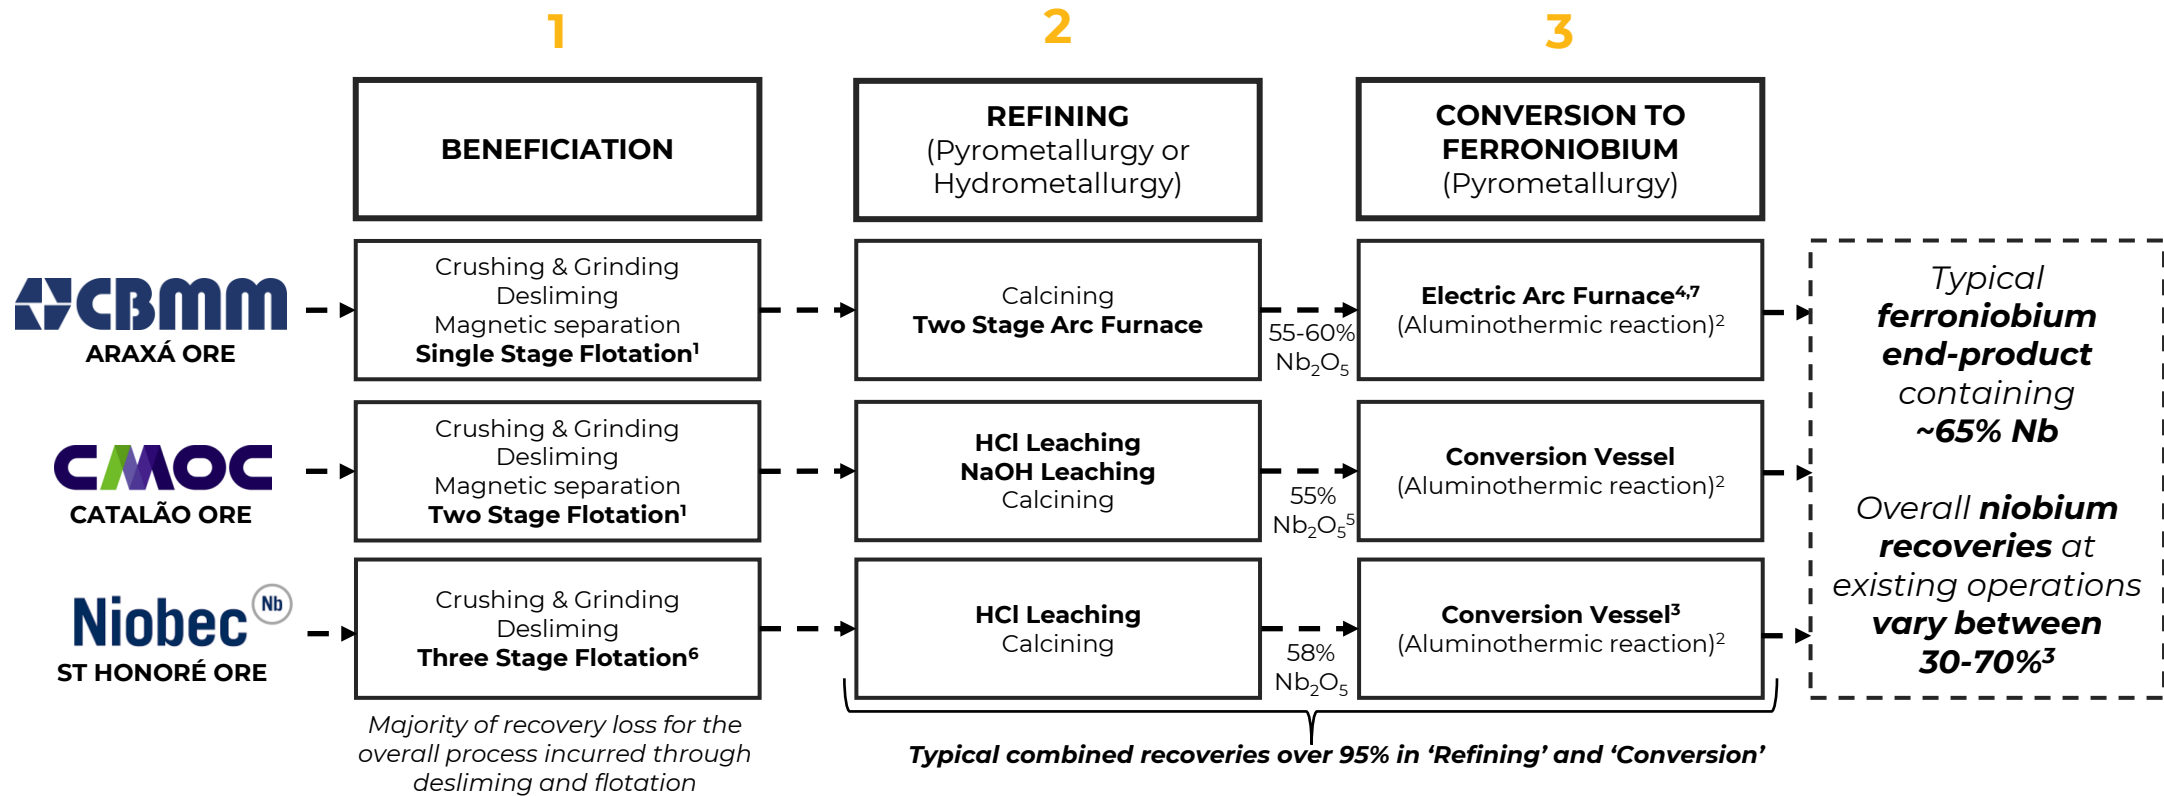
1

2

3

BENEFICIATION

REFINING
(Pyrometallurgy or Hydrometallurgy)

CONVERSION TO FERRONIOBIUM
(Pyrometallurgy)

CBMM
ARAXÁ ORE

Crushing & Grinding
Desliming
Magnetic separation
Single Stage Flotation$^1$

Calcining
Two Stage Arc Furnace

55-60% $Nb_2O_5$

Electric Arc Furnace$^{4,7}$
(Aluminothermic reaction)$^2$

CMOC
CATALÃO ORE

Crushing & Grinding
Desliming
Magnetic separation
Two Stage Flotation$^1$

HCl Leaching
NaOH Leaching
Calcining

55% $Nb_2O_5$$^5$

Conversion Vessel
(Aluminothermic reaction)$^2$

Niobec Nb
ST HONORÉ ORE

Crushing & Grinding
Desliming
Three Stage Flotation$^6$

HCl Leaching
Calcining

58% $Nb_2O_5$

Conversion Vessel$^3$
(Aluminothermic reaction)$^2$

Typical ferroniobium end-product containing ~65% Nb

Overall niobium recoveries at existing operations vary between 30-70%$^3$

Majority of recovery loss for the overall process incurred through desliming and flotation

Typical combined recoveries over 95% in 'Refining' and 'Conversion'